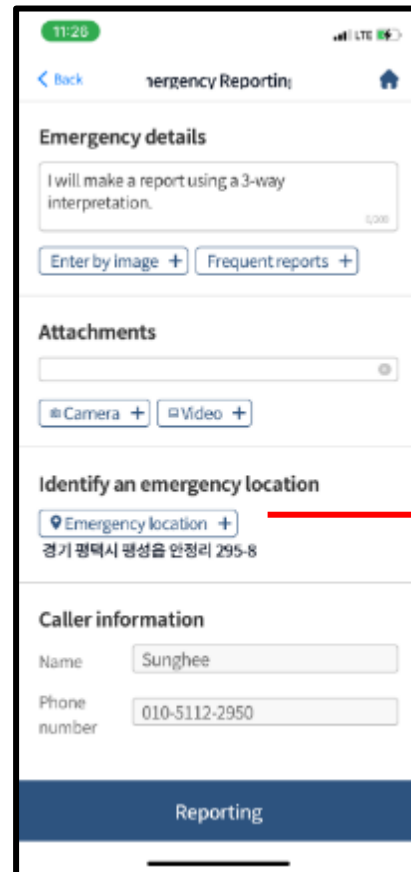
11:28

LTE

< Back ıergency Reporting

Emergency details

I will make a report using a 3-way interpretation.

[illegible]

Enter by image +

Frequent reports +

Attachments

Camera +

Video +

Identify an emergency location

Emergency location +

경기 평택시 평성읍 안정리 295-8

Caller information

Name

Sunghee

Phone number

010-5112-2950

Reporting